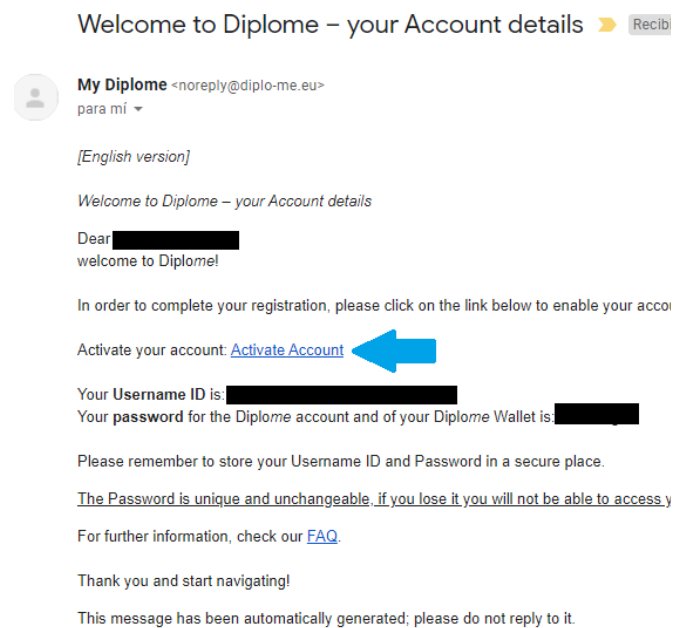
Welcome to Diplome – your Account details

Recibi

My Diplome <noreply@diplo-me.eu>
para mí

[English version]

Welcome to Diplome – your Account details

Dear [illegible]
welcome to Diplome!

In order to complete your registration, please click on the link below to enable your accou

Activate your account: Activate Account

Your **Username ID** is: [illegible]
Your **password** for the Diplome account and of your Diplome Wallet is: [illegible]

Please remember to store your Username ID and Password in a secure place.

The Password is unique and unchangeable, if you lose it you will not be able to access y

For further information, check our FAQ.

Thank you and start navigating!

This message has been automatically generated; please do not reply to it.